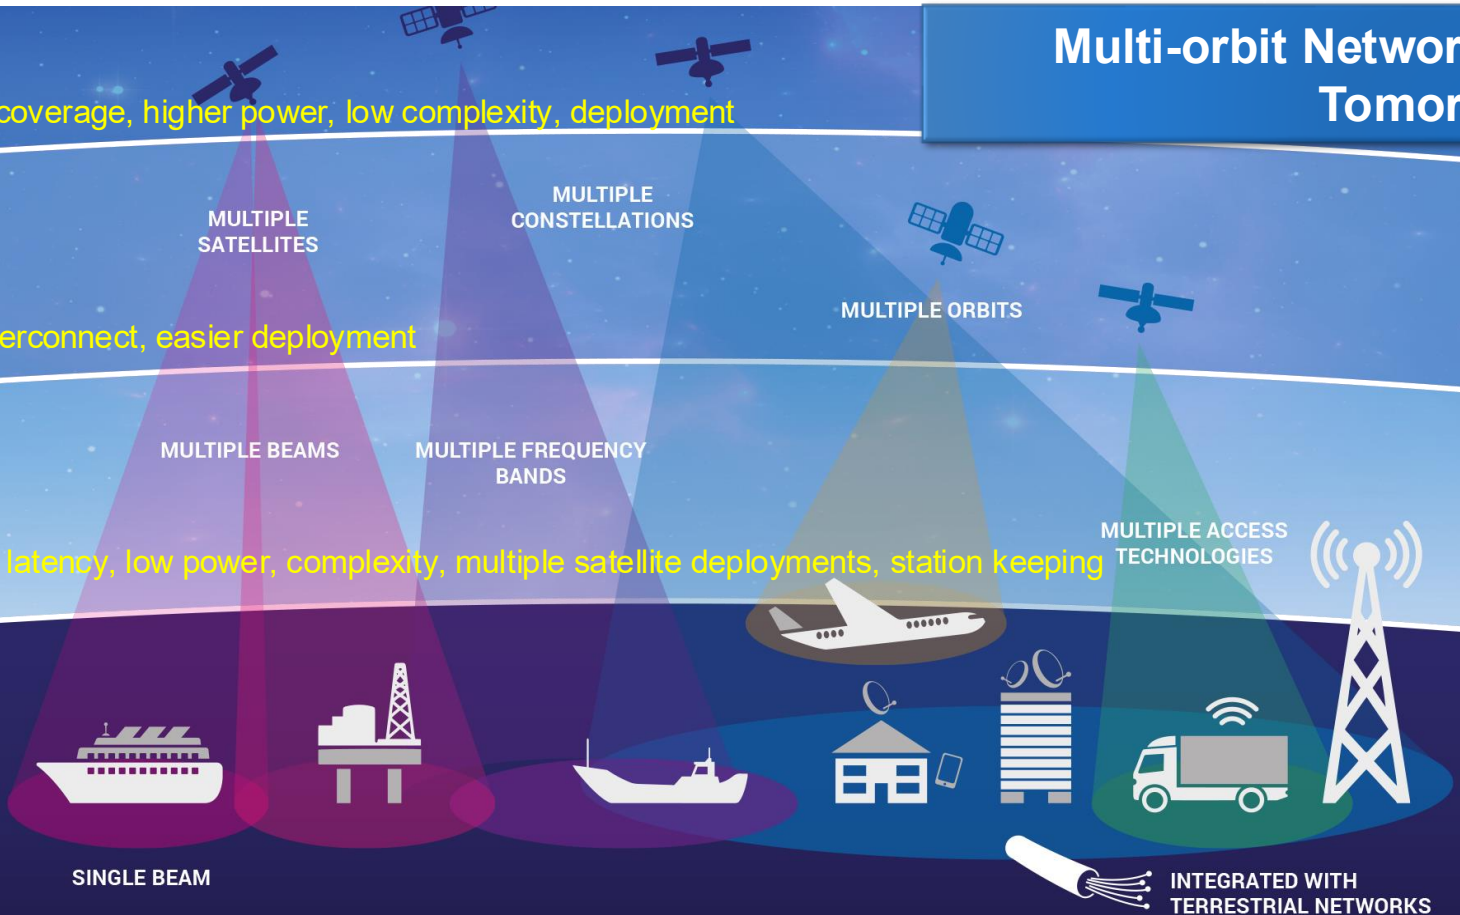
Multi-orbit Networ
Tomor

coverage, higher power, low complexity, deployment

MULTIPLE SATELLITES

MULTIPLE CONSTELLATIONS

MULTIPLE ORBITS

erconnect, easier deployment

MULTIPLE BEAMS

MULTIPLE FREQUENCY BANDS

MULTIPLE ACCESS TECHNOLOGIES

latency, low power, complexity, multiple satellite deployments, station keeping

SINGLE BEAM

INTEGRATED WITH TERRESTRIAL NETWORKS